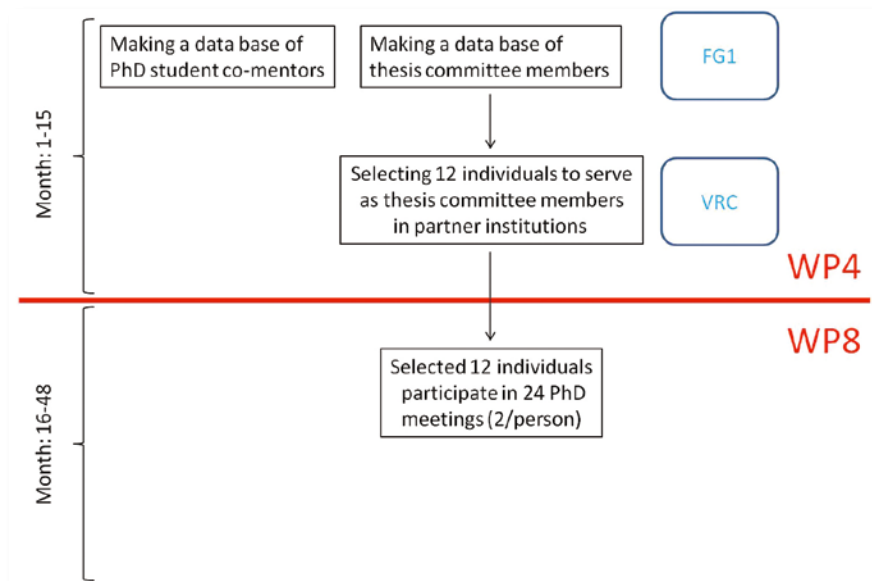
Month: 1-15

Making a data base of PhD student co-mentors

Making a data base of thesis committee members

FG1

Selecting 12 individuals to serve as thesis committee members in partner institutions

VRC

WP4

WP8

Month: 16-48

Selected 12 individuals participate in 24 PhD meetings (2/person)